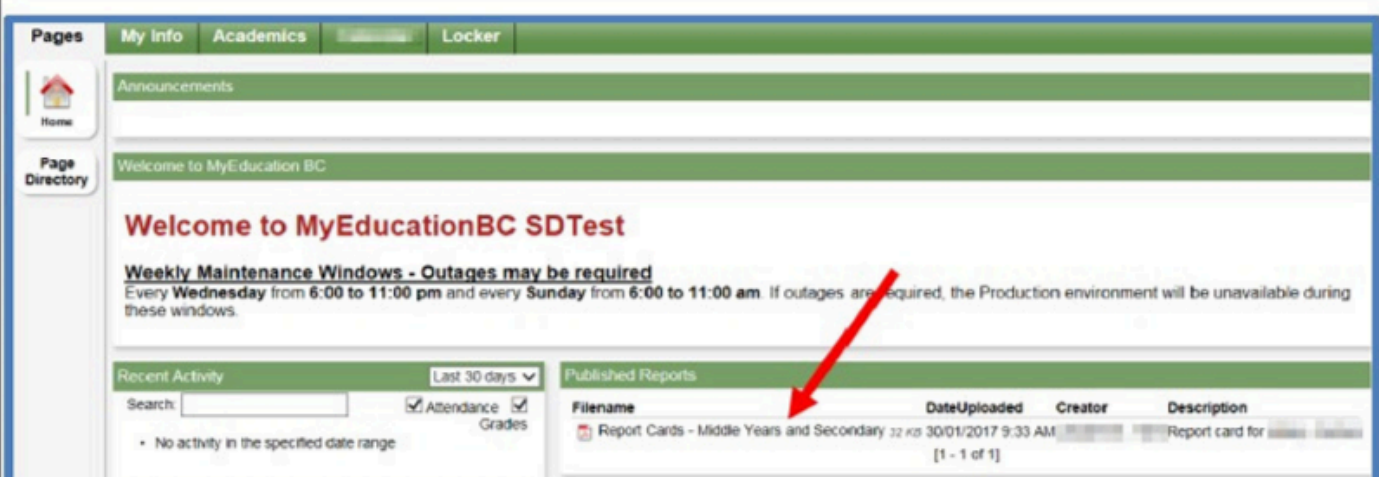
Pages | My Info | Academics | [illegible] | Locker

Home

Page Directory

Announcements

Welcome to MyEducation BC

Welcome to MyEducationBC SDTest

Weekly Maintenance Windows - Outages may be required

Every **Wednesday** from **6:00 to 11:00 pm** and every **Sunday** from **6:00 to 11:00 am**. If outages are required, the Production environment will be unavailable during these windows.

Recent Activity

Last 30 days

Search:

Attendance Grades

• No activity in the specified date range

Published Reports

| Filename | DateUploaded | Creator | Description |
|---|---|---|---|
| Report Cards - Middle Years and Secondary 32 KB | 30/01/2017 9:33 AM | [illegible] | Report card for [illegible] |

[1 - 1 of 1]